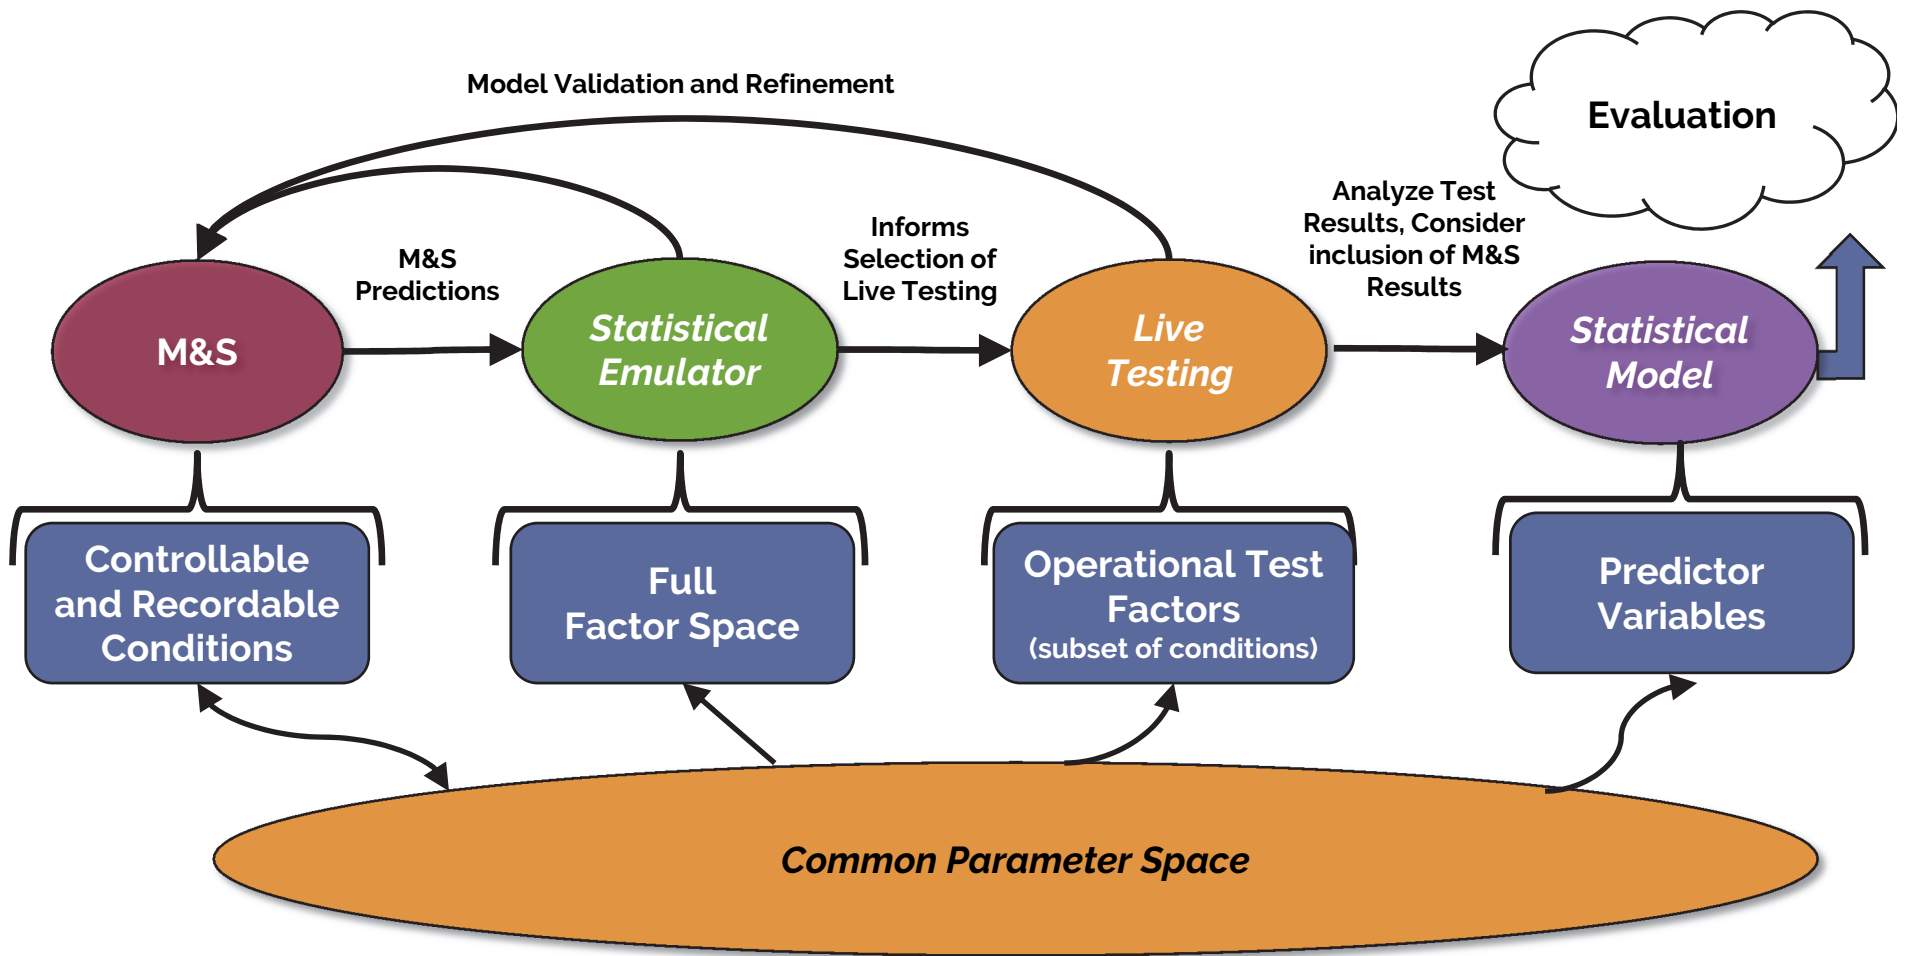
Model Validation and Refinement

Evaluation

Analyze Test Results, Consider inclusion of M&S Results

M&S Predictions

Informs Selection of Live Testing

M&S

Statistical Emulator

Live Testing

Statistical Model

Controllable and Recordable Conditions

Full Factor Space

Operational Test Factors (subset of conditions)

Predictor Variables

Common Parameter Space